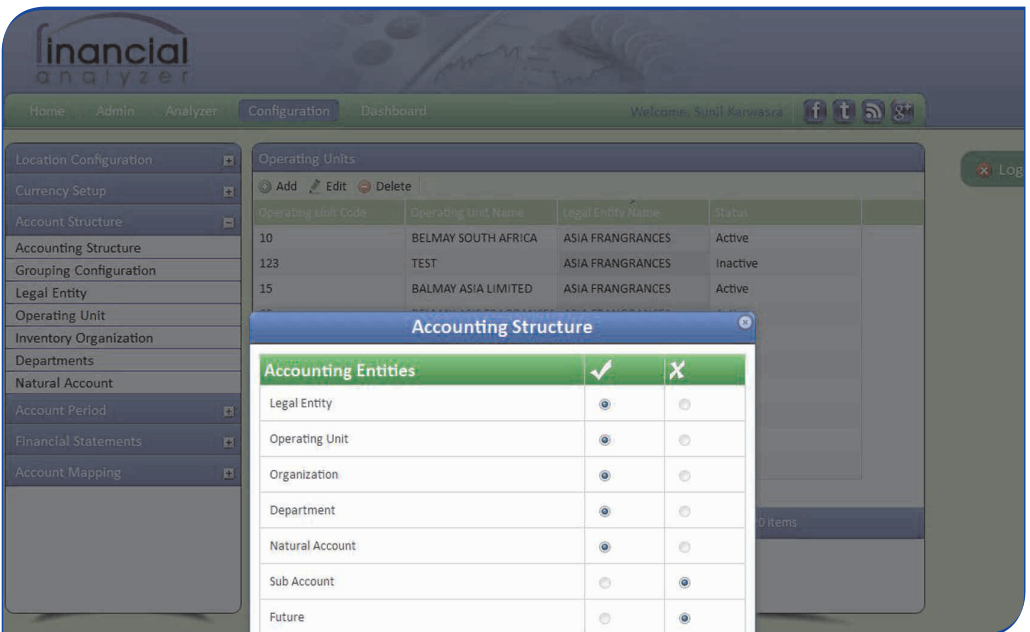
financial analyzer

Home Admin Analyzer Configuration Dashboard

Welcome, Sunil Karwasra

Log

Location Configuration
Currency Setup
Account Structure
Accounting Structure
Grouping Configuration
Legal Entity
Operating Unit
Inventory Organization
Departments
Natural Account
Account Period
Financial Statements
Account Mapping

Operating Units

Add Edit Delete

| Operating Unit Code | Operating Unit Name | Legal Entity Name | Status |
|---|---|---|---|
| 10 | BELMAY SOUTH AFRICA | ASIA FRANGRANCES | Active |
| 123 | TEST | ASIA FRANGRANCES | Inactive |
| 15 | BALMAY ASIA LIMITED | ASIA FRANGRANCES | Active |

0 items

Accounting Structure

| Accounting Entities | ✓ | ✗ |
|---|---|---|
| Legal Entity | ◉ | ○ |
| Operating Unit | ◉ | ○ |
| Organization | ◉ | ○ |
| Department | ◉ | ○ |
| Natural Account | ◉ | ○ |
| Sub Account | ○ | ◉ |
| Future | ○ | ◉ |